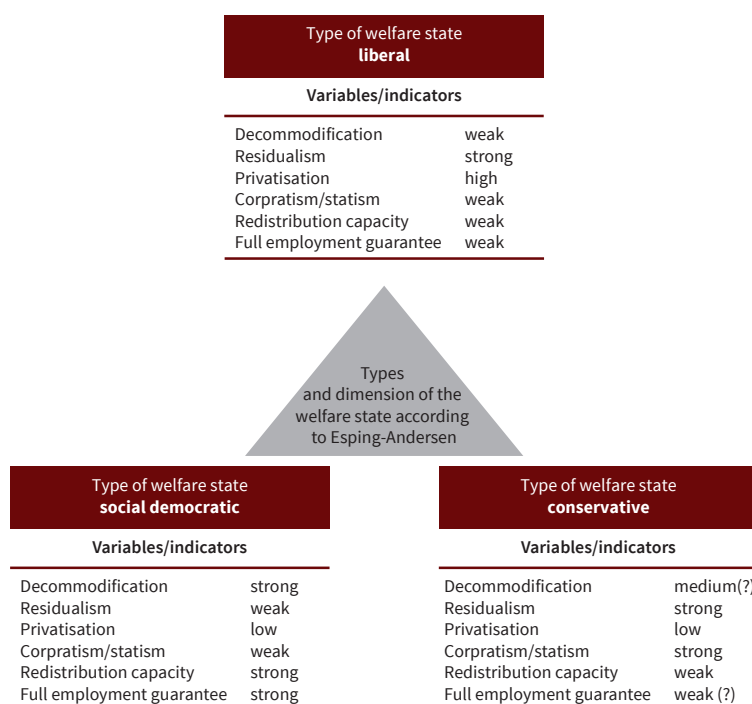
Type of welfare state
**liberal**

Variables/indicators

| | |
|---|---|
| Decommodification | weak |
| Residualism | strong |
| Privatisation | high |
| Corpratism/statism | weak |
| Redistribution capacity | weak |
| Full employment guarantee | weak |

Types and dimension of the welfare state according to Esping-Andersen

Type of welfare state
**social democratic**

Variables/indicators

| | |
|---|---|
| Decommodification | strong |
| Residualism | weak |
| Privatisation | low |
| Corpratism/statism | weak |
| Redistribution capacity | strong |
| Full employment guarantee | strong |

Type of welfare state
**conservative**

Variables/indicators

| | |
|---|---|
| Decommodification | medium(?) |
| Residualism | strong |
| Privatisation | low |
| Corpratism/statism | strong |
| Redistribution capacity | weak |
| Full employment guarantee | weak (?) |